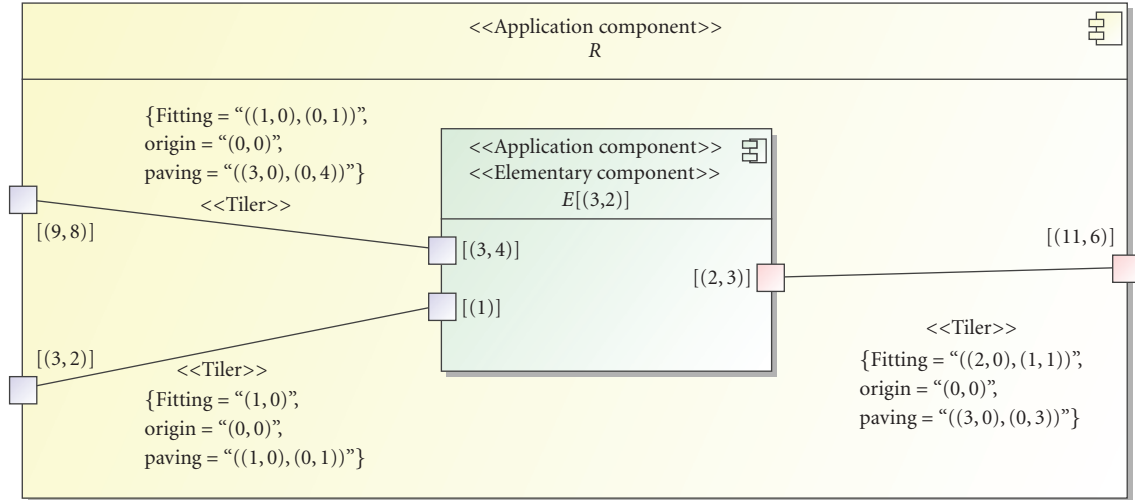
<<Application component>>
$R$

{Fitting = "((1, 0), (0, 1))",
origin = "(0, 0)",
paving = "((3, 0), (0, 4))"}

<<Tiler>>

[(9, 8)]

<<Application component>>
<<Elementary component>>
$E$[(3,2)]

[(3, 4)]

[(1)]

[(2, 3)]

[(11, 6)]

[(3, 2)]

<<Tiler>>
{Fitting = "(1, 0)",
origin = "(0, 0)",
paving = "((1, 0), (0, 1))"}

<<Tiler>>
{Fitting = "((2, 0), (1, 1))",
origin = "(0, 0)",
paving = "((3, 0), (0, 3))"}